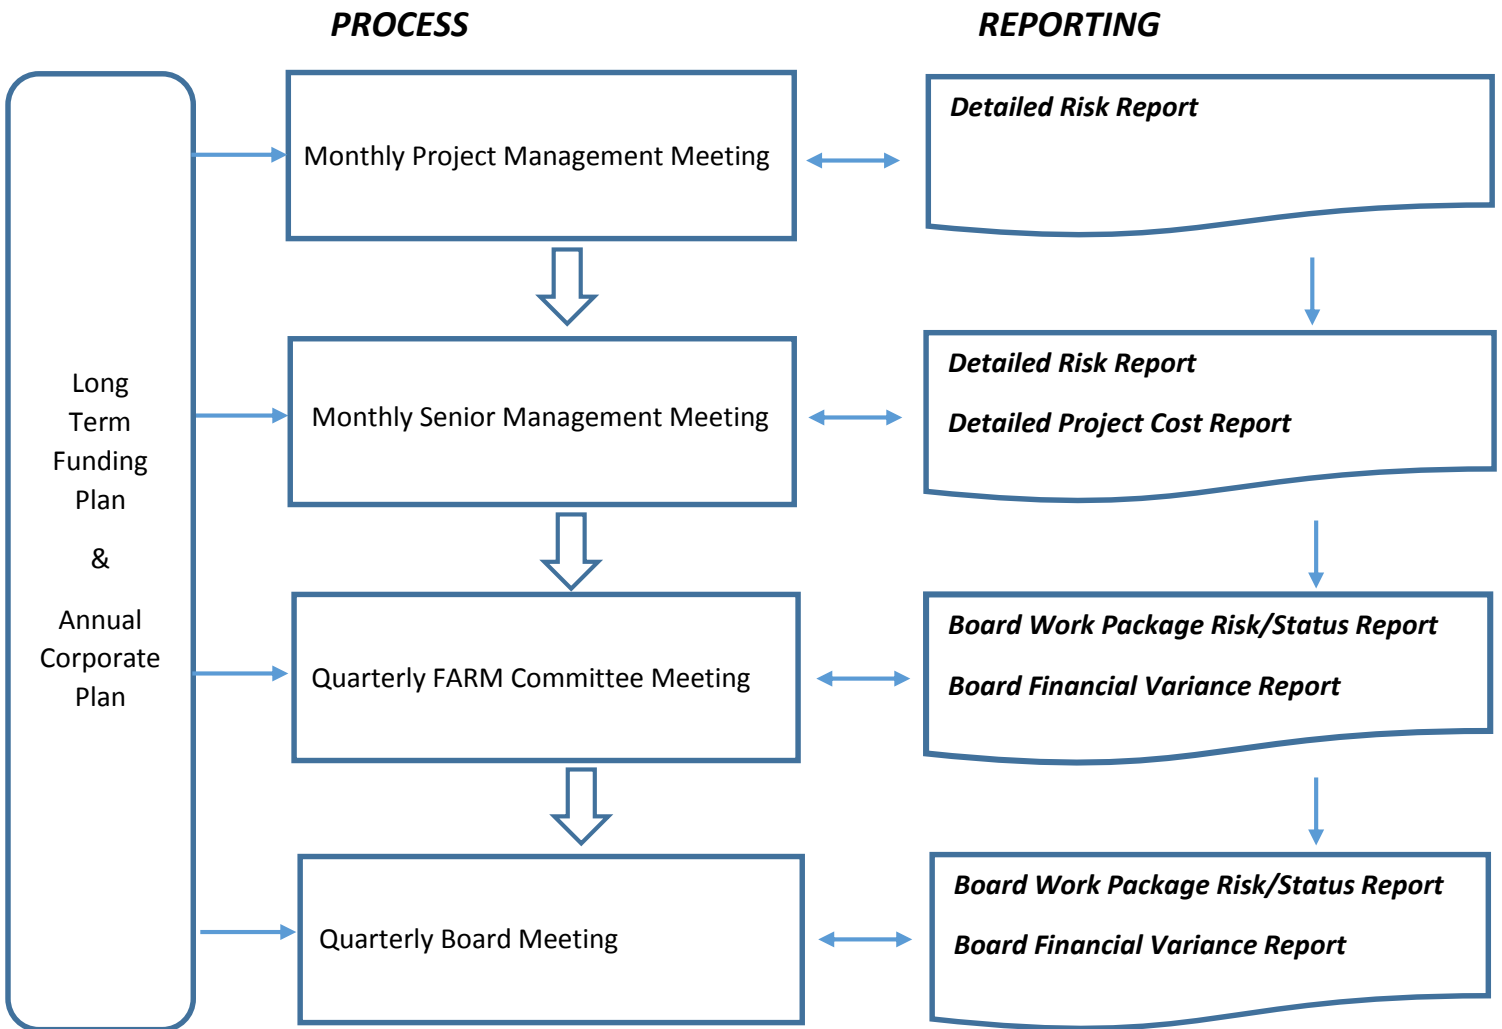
PROCESS

REPORTING

Long Term Funding Plan

&

Annual Corporate Plan

Monthly Project Management Meeting

Detailed Risk Report

Monthly Senior Management Meeting

Detailed Risk Report

Detailed Project Cost Report

Quarterly FARM Committee Meeting

Board Work Package Risk/Status Report

Board Financial Variance Report

Quarterly Board Meeting

Board Work Package Risk/Status Report

Board Financial Variance Report